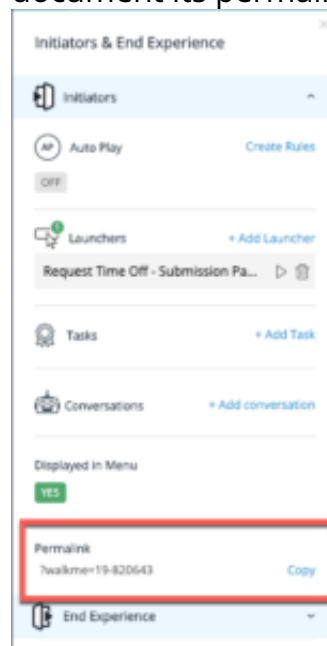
document its permali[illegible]

Initiators & End Experience

Initiators

AP Auto Play

Create Rules

OFF

Launchers

+ Add Launcher

Request Time Off - Submission Pa...

Tasks

+ Add Task

Conversations

+ Add conversation

Displayed in Menu

YES

Permalink

?walkme=19-820643

Copy

End Experience